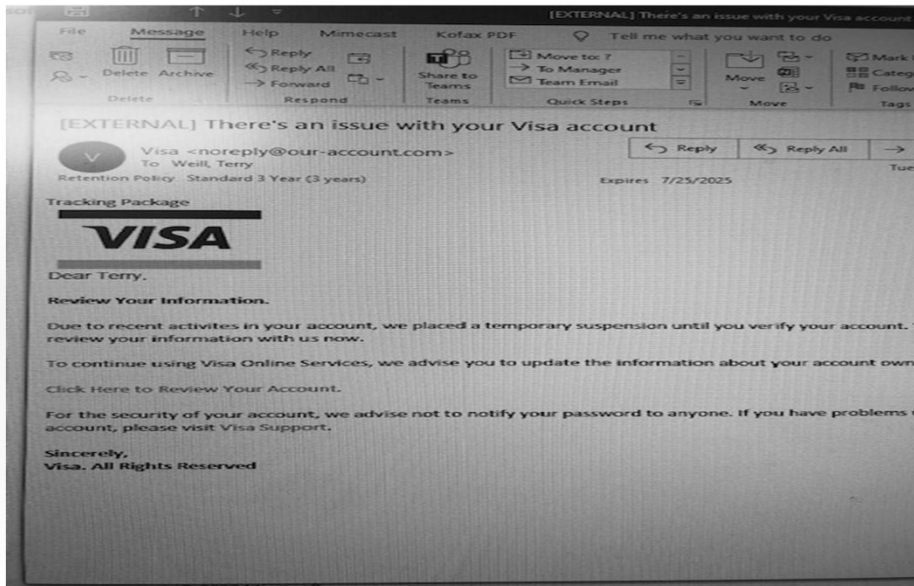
[EXTERNAL] There's an issue with your Visa account

File Message Help Mimecast Kofax PDF Tell me what you want to do

Delete Archive
Delete

Reply
Reply All
Forward
Respond

Share to Teams
Teams

Move to: ?
To Manager
Team Email
Quick Steps

Move
Move

Mark
Categ
Follow
Tags

[EXTERNAL] There's an issue with your Visa account

Visa <noreply@our-account.com>
To Weill, Terry

Reply Reply All

Tue

Retention Policy Standard 3 Year (3 years) Expires 7/25/2025

Tracking Package

VISA

Dear Terry,

Review Your Information.

Due to recent activites in your account, we placed a temporary suspension until you verify your account. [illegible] review your information with us now.

To continue using Visa Online Services, we advise you to update the information about your account own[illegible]

Click Here to Review Your Account.

For the security of your account, we advise not to notify your password to anyone. If you have problems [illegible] account, please visit Visa Support.

Sincerely,
Visa. All Rights Reserved